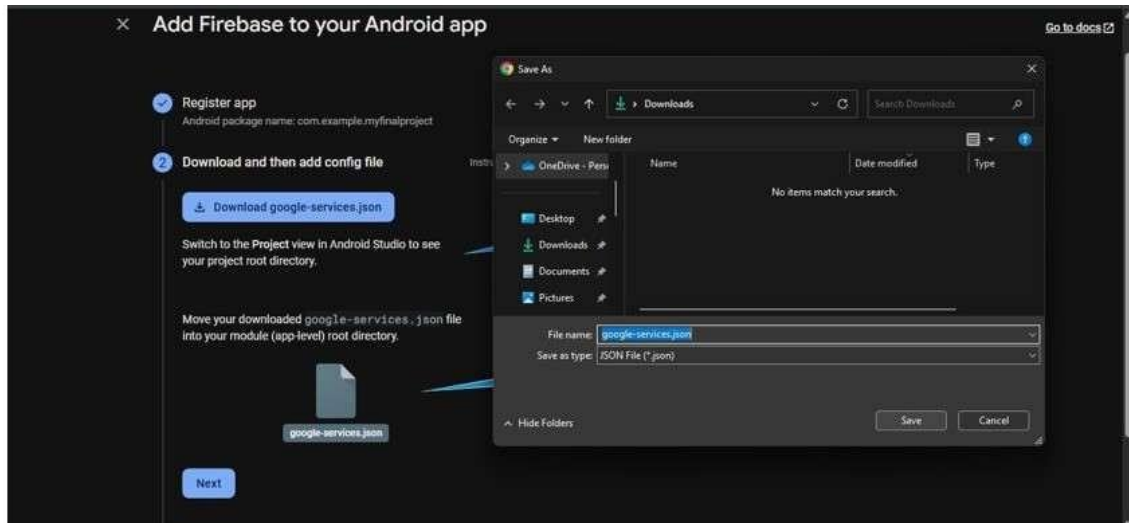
× Add Firebase to your Android app

Go to docs

Register app
Android package name: com.example.myfinalproject

2 Download and then add config file

Instr

Download google-services.json

Switch to the Project view in Android Studio to see your project root directory.

Move your downloaded google-services.json file into your module (app-level) root directory.

google-services.json

Next

Save As

Downloads

Search Downloads

Organize ▾ New folder

OneDrive - Pers

Desktop
Downloads
Documents
Pictures

| Name | Date modified | Type |
|---|---|---|
| No items match your search. | | |

File name: google-services.json
Save as type: JSON File (*.json)

Hide Folders

Save Cancel